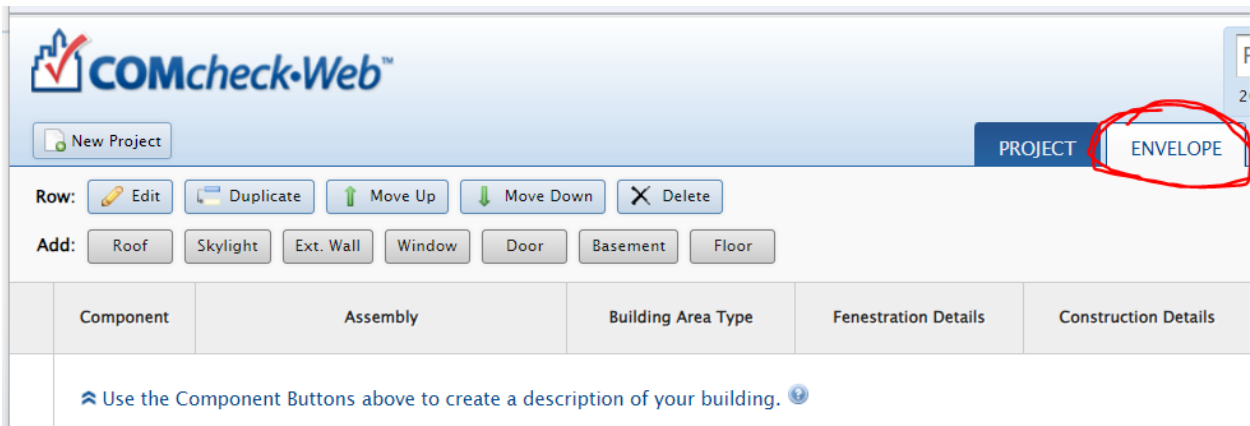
COMcheck·Web™

New Project

PROJECT

ENVELOPE

Row: Edit Duplicate Move Up Move Down Delete

Add: Roof Skylight Ext. Wall Window Door Basement Floor

| | Component | Assembly | Building Area Type | Fenestration Details | Construction Details |
|---|---|---|---|---|---|

Use the Component Buttons above to create a description of your building.